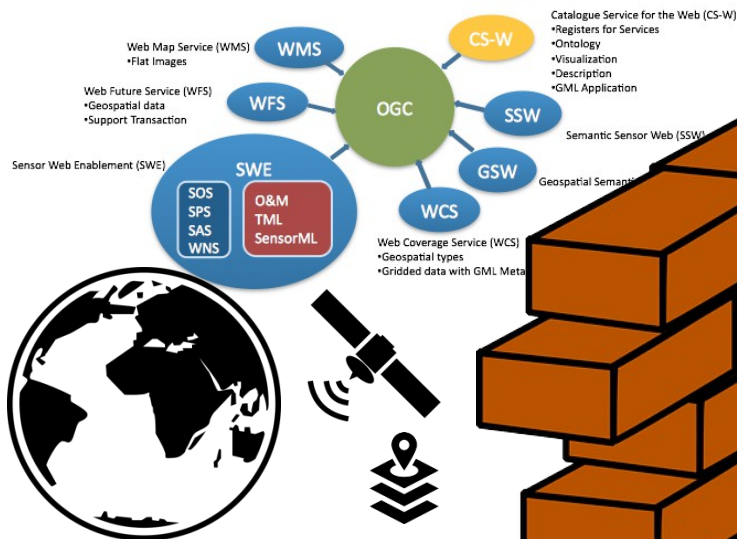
Web Map Service (WMS)
•Flat Images

WMS

CS-W

Catalogue Service for the Web (CS-W)
•Registers for Services
•Ontology
•Visualization
•Description
•GML Application

Web Future Service (WFS)
•Geospatial data
•Support Transaction

WFS

OGC

SSW

Semantic Sensor Web (SSW

Sensor Web Enablement (SWE)

SWE

GSW

Geospatial Semanti

SOS
SPS
SAS
WNS

O&M
TML
SensorML

WCS

Web Coverage Service (WCS)
•Geospatial types
•Gridded data with GML Meta